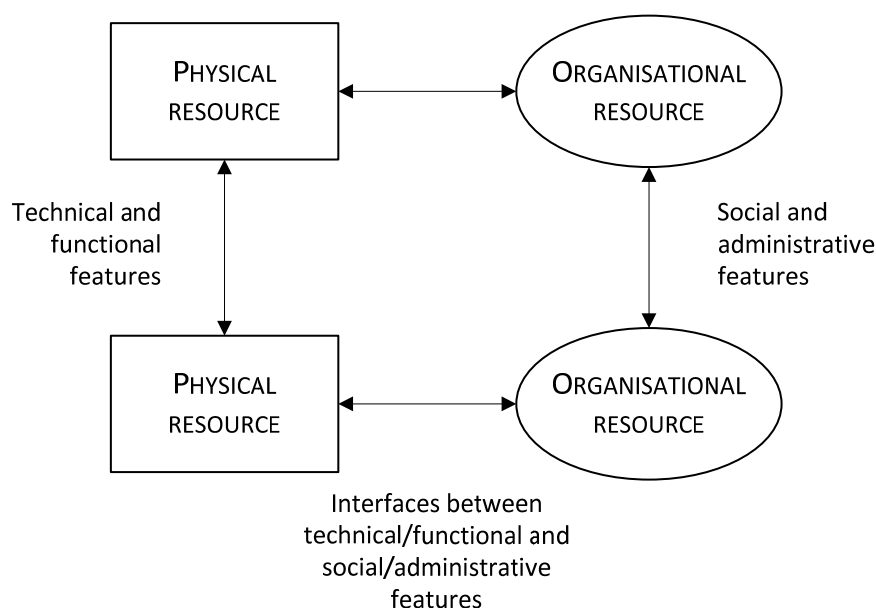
PHYSICAL RESOURCE

ORGANISATIONAL RESOURCE

Technical and functional features

Social and administrative features

PHYSICAL RESOURCE

ORGANISATIONAL RESOURCE

Interfaces between technical/functional and social/administrative features